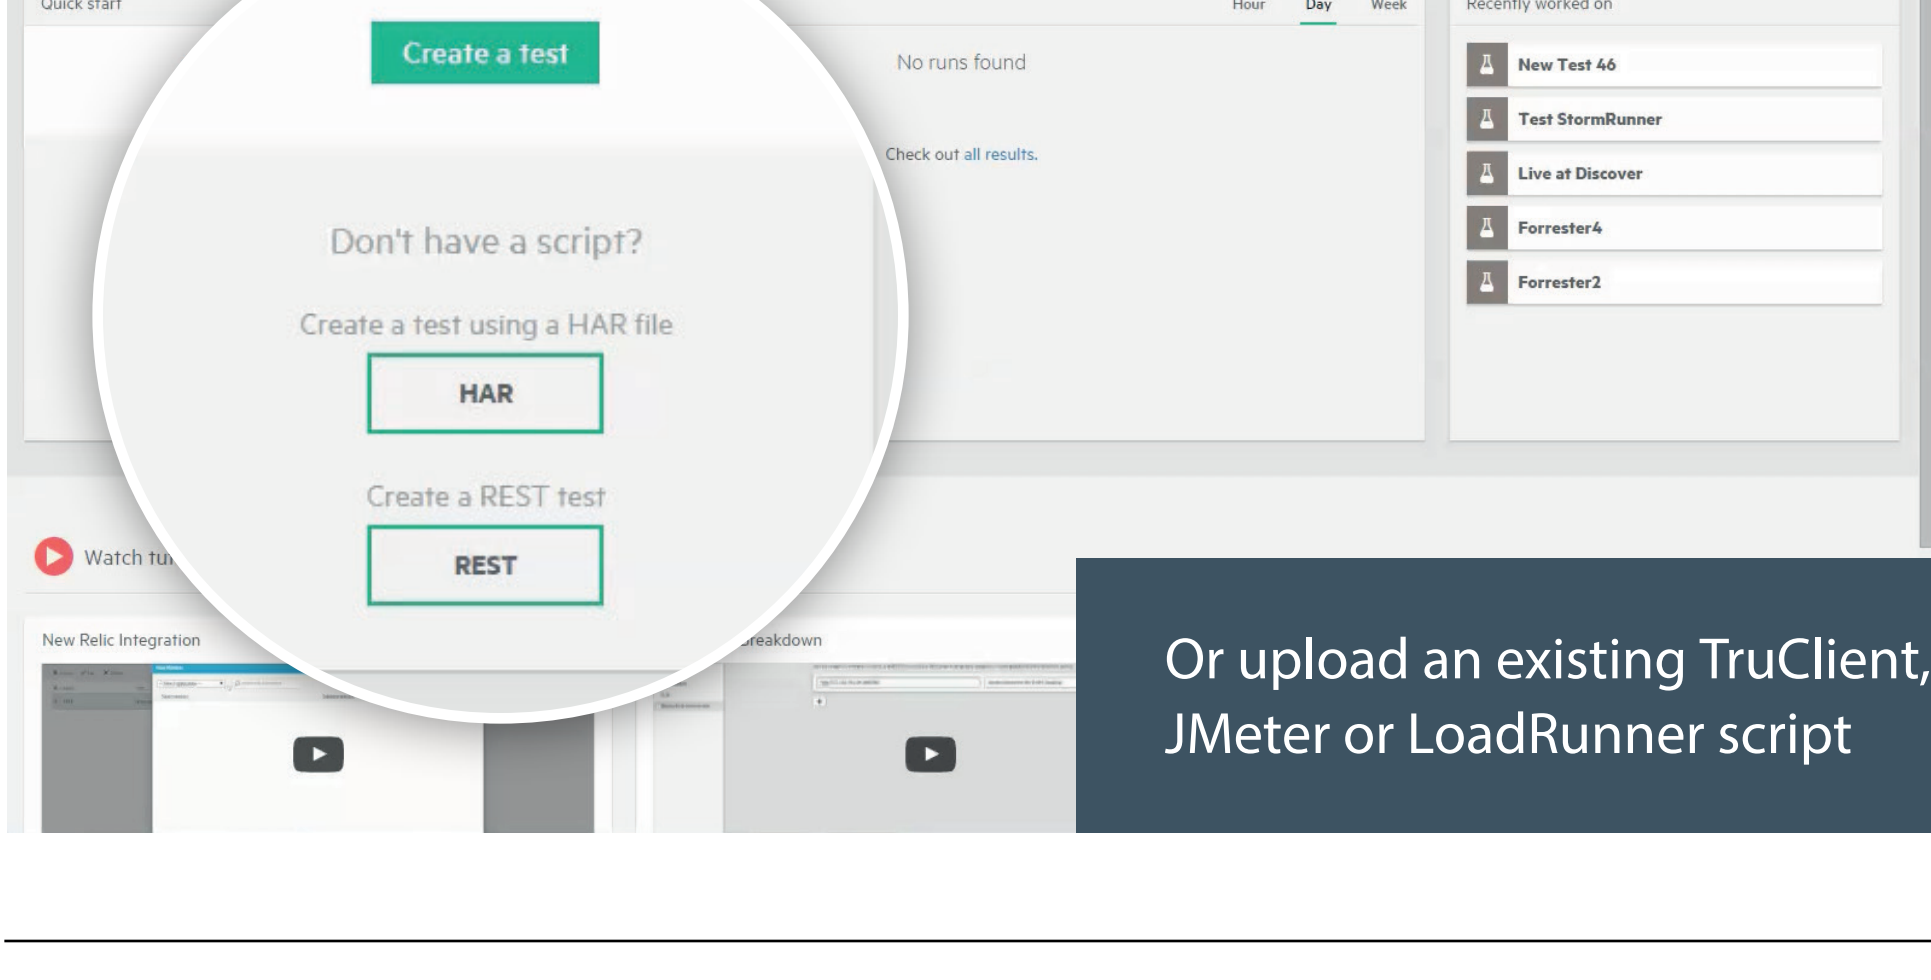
Quick start

Create a test

Don't have a script?

Create a test using a HAR file

HAR

Create a REST test

REST

Hour Day Week

No runs found

Check out all results.

Recently worked on

New Test 46

Test StormRunner

Live at Discover

Forrester4

Forrester2

Watch tu

New Relic Integration

reakdown

Or upload an existing TruClient, JMeter or LoadRunner script